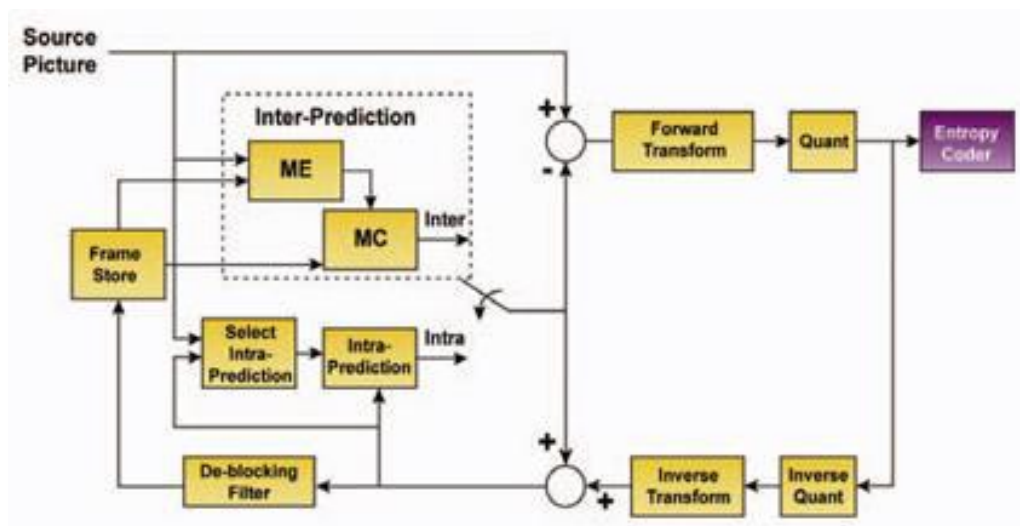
Source Picture

Inter-Prediction

ME

MC

Inter

Frame Store

Select Intra-Prediction

Intra-Prediction

Intra

+

-

Forward Transform

Quant

Entropy Coder

+

+

Inverse Transform

Inverse Quant

De-blocking Filter